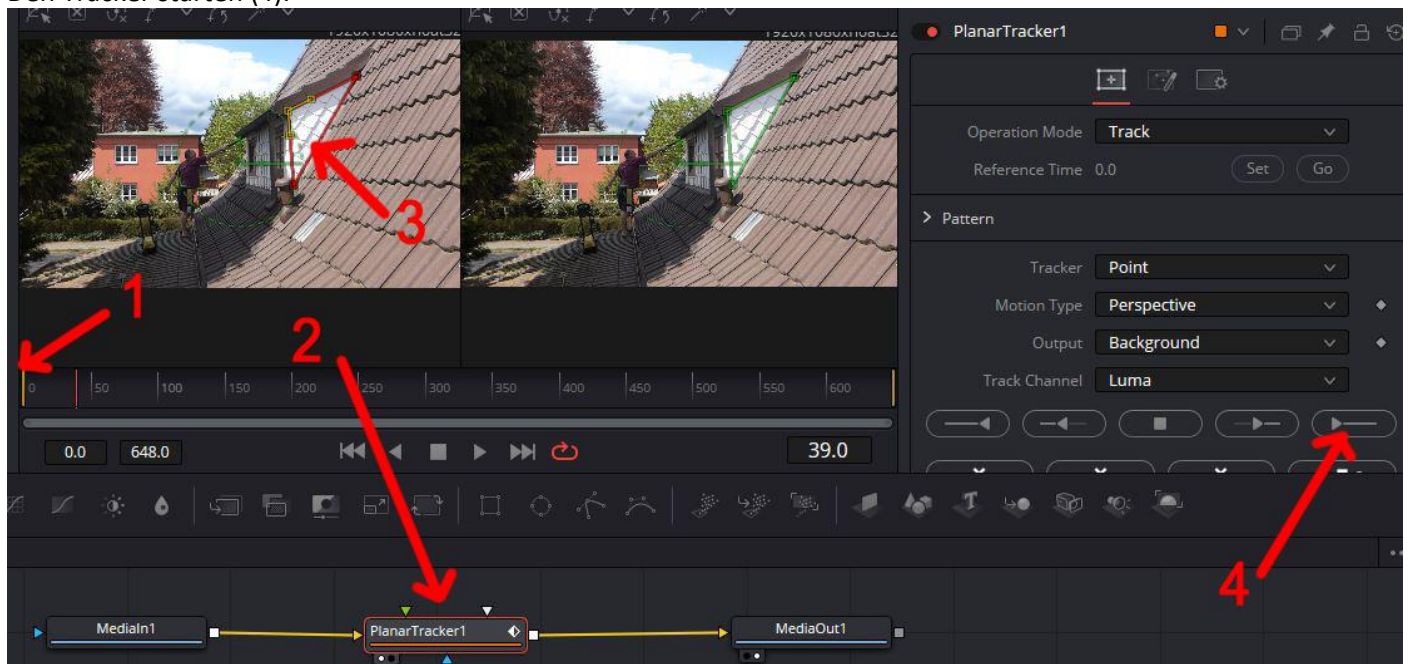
Den Tracker starten (4).

1920x1080xfloat32

1920x1080xfloat32

PlanarTracker1

Operation Mode Track

Reference Time 0.0 Set Go

Pattern

Tracker Point

Motion Type Perspective

Output Background

Track Channel Luma

0 50 100 150 200 250 300 350 400 450 500 550 600

0.0 648.0 39.0

1 2 3 4

MediaIn1

PlanarTracker1

MediaOut1